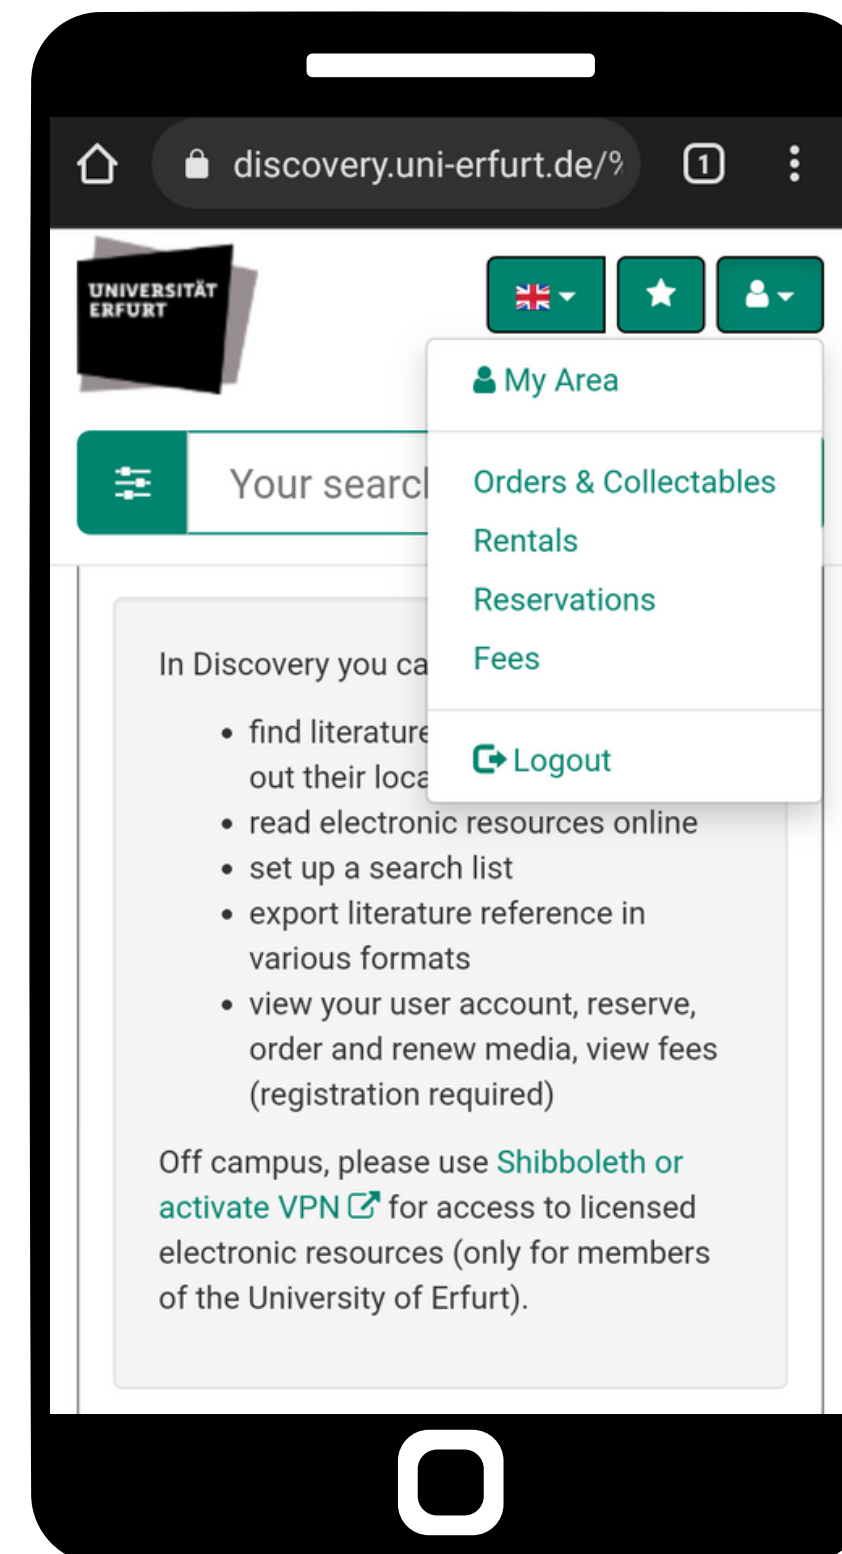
discovery.uni-erfurt.de/%

1

UNIVERSITÄT ERFURT

My Area

Your searc

Orders & Collectables
Rentals
Reservations
Fees

Logout

In Discovery you ca

- find literature out their loca
- read electronic resources online
- set up a search list
- export literature reference in various formats
- view your user account, reserve, order and renew media, view fees (registration required)

Off campus, please use Shibboleth or activate VPN for access to licensed electronic resources (only for members of the University of Erfurt).